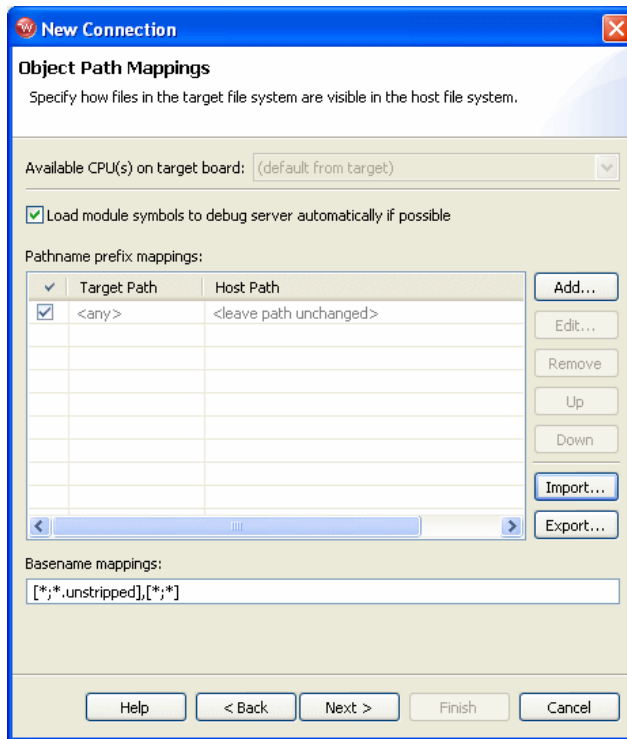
New Connection

Object Path Mappings

Specify how files in the target file system are visible in the host file system.

Available CPU(s) on target board: (default from target)

Load module symbols to debug server automatically if possible

Pathname prefix mappings:

| ✓ | Target Path | Host Path |
|---|---|---|
| ✓ | <any> | <leave path unchanged> |

Add...
Edit...
Remove
Up
Down
Import...
Export...

Basename mappings:

[*;*.unstripped],[*;*]

Help
< Back
Next >
Finish
Cancel